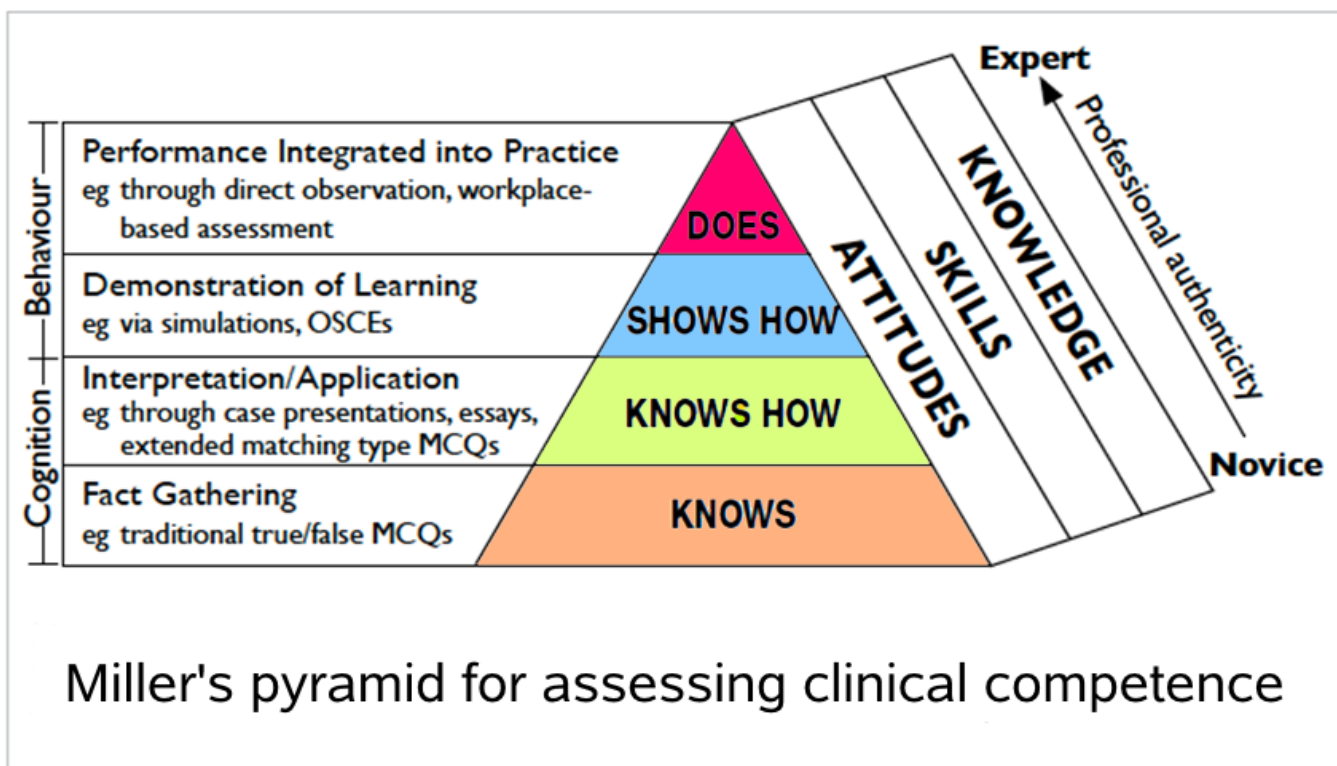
Behaviour

Cognition

Performance Integrated into Practice
eg through direct observation, workplace-based assessment

DOES

Demonstration of Learning
eg via simulations, OSCEs

SHOWS HOW

Interpretation/Application
eg through case presentations, essays, extended matching type MCQs

KNOWS HOW

Fact Gathering
eg traditional true/false MCQs

KNOWS

ATTITUDES

SKILLS

KNOWLEDGE

Expert

Professional authenticity

Novice

Miller's pyramid for assessing clinical competence